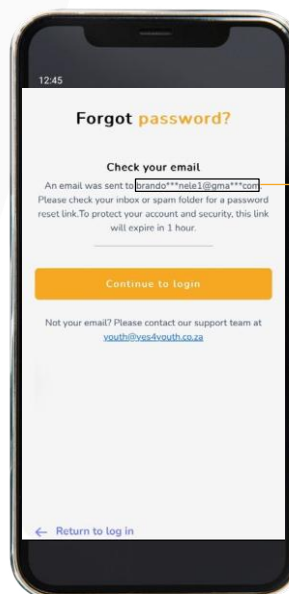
12:45

Forgot password?

Check your email

An email was sent to brando***nele1@gma***com Please check your inbox or spam folder for a password reset link.To protect your account and security, this link will expire in 1 hour.

Continue to login

Not your email? Please contact our support team at youth@yes4youth.co.za

← Return to log in